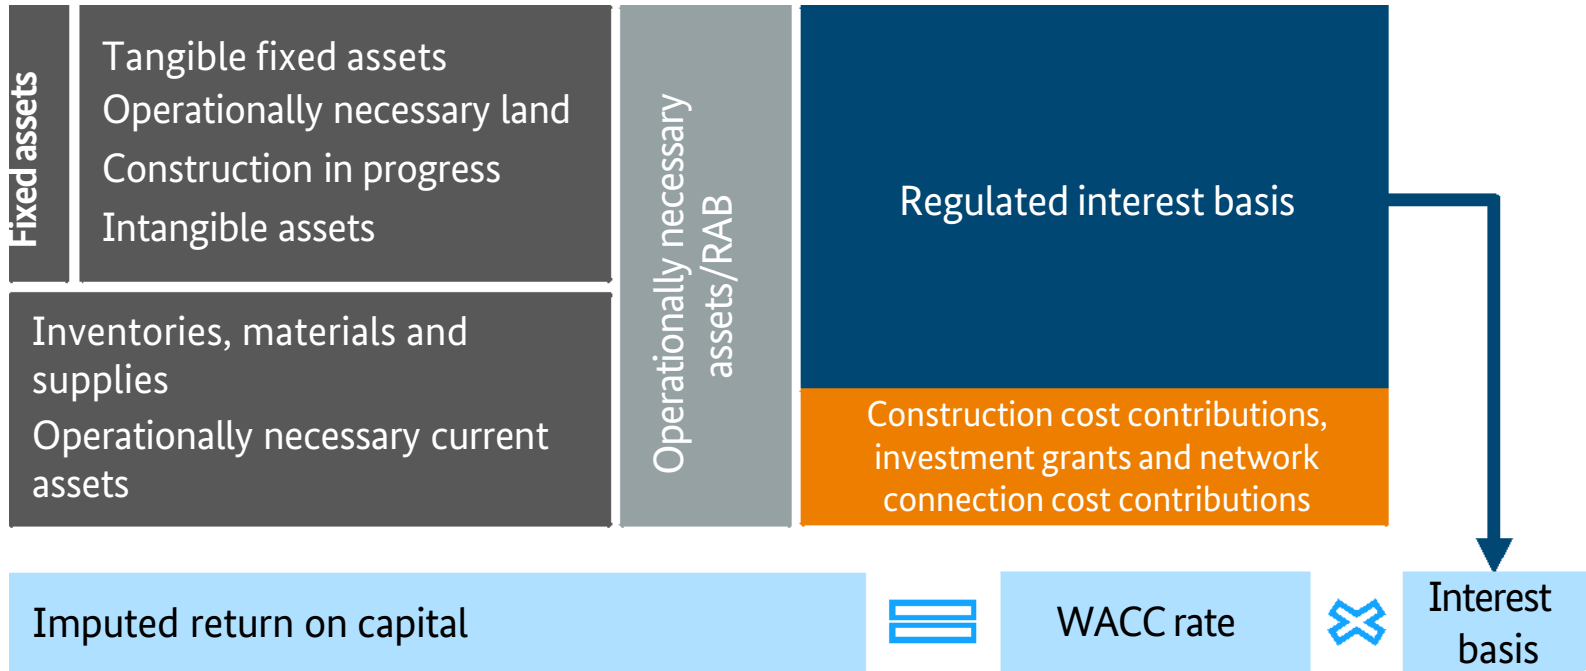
Fixed assets

Tangible fixed assets
Operationally necessary land
Construction in progress
Intangible assets

Inventories, materials and supplies
Operationally necessary current assets

Operationally necessary assets/RAB

Regulated interest basis

Construction cost contributions, investment grants and network connection cost contributions

Imputed return on capital

WACC rate

Interest basis